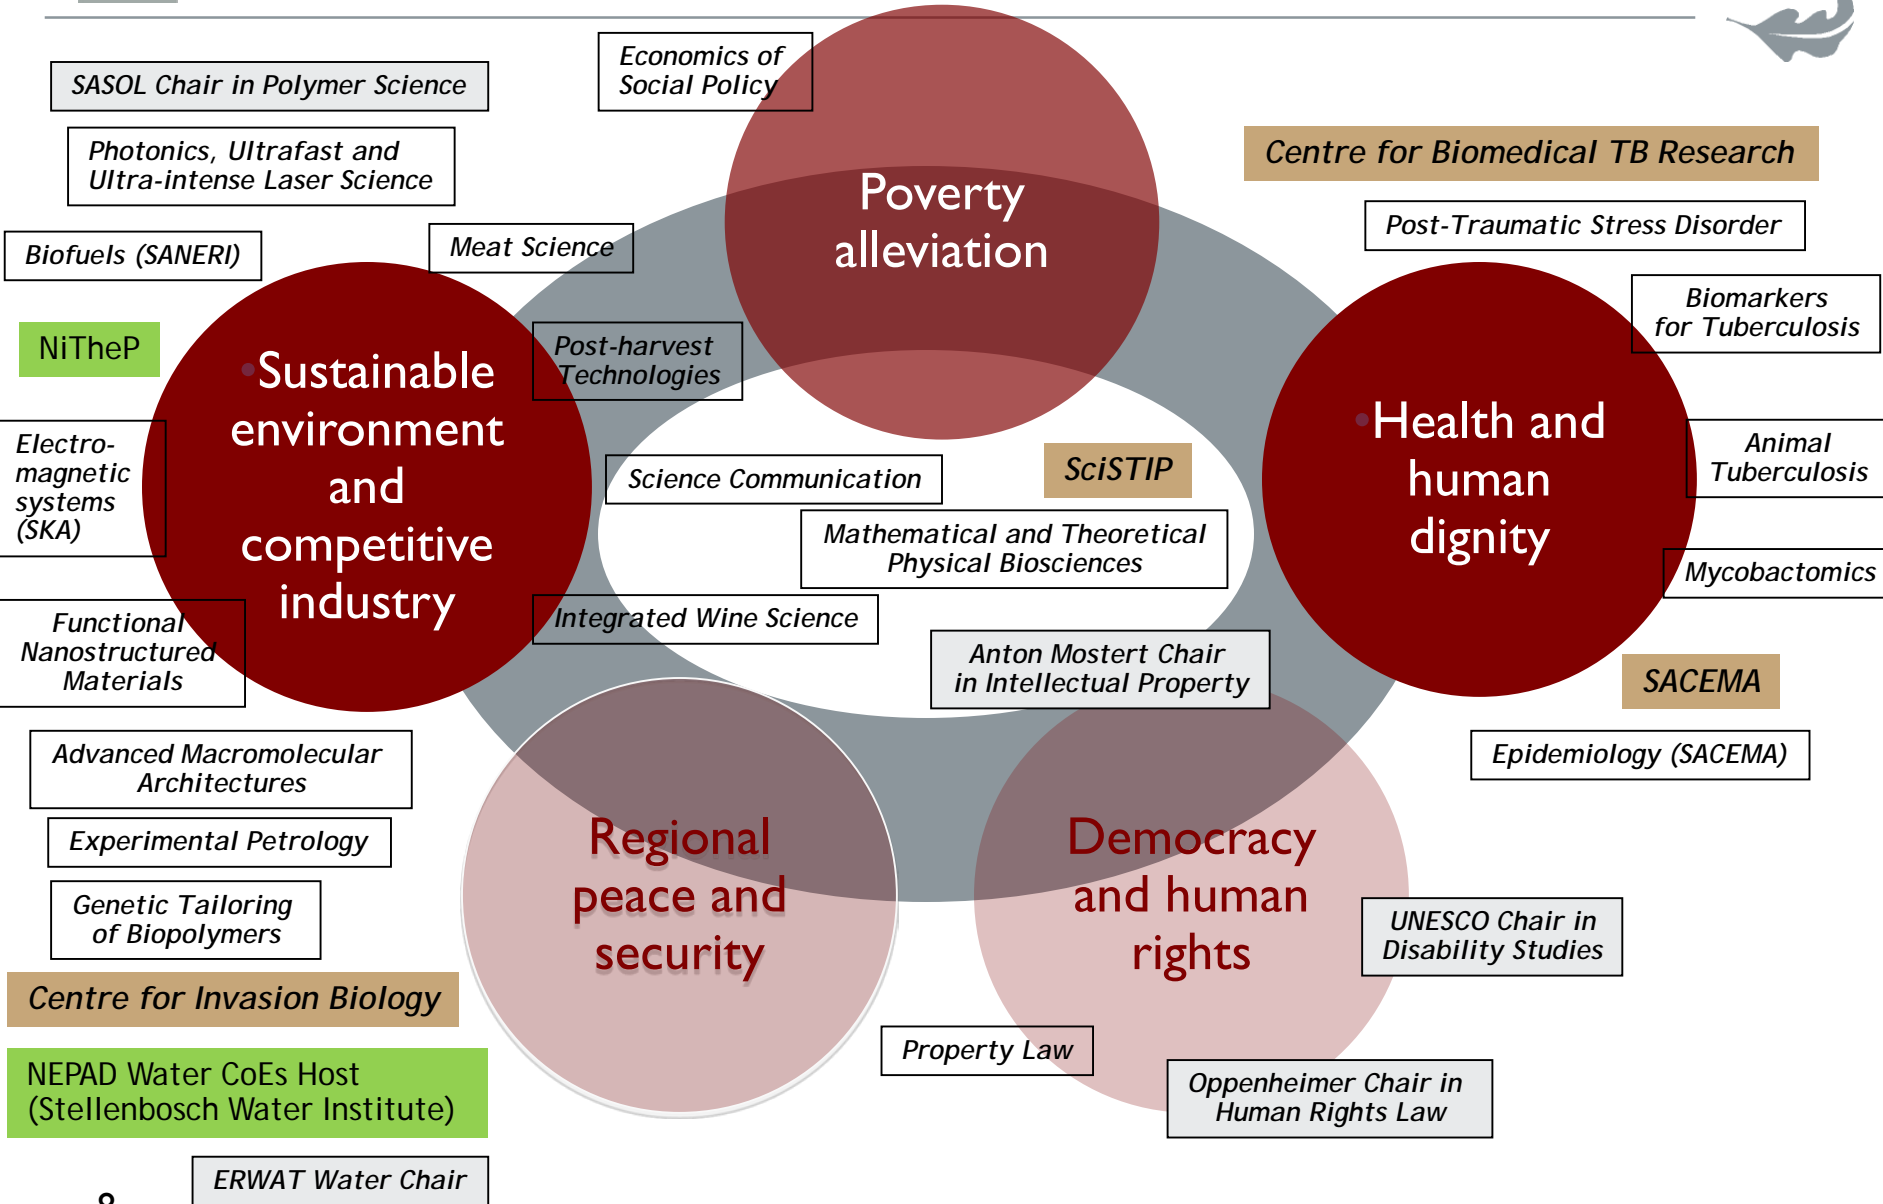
SASOL Chair in Polymer Science

Economics of Social Policy

Poverty alleviation

Centre for Biomedical TB Research

Photonics, Ultrafast and Ultra-intense Laser Science

Post-Traumatic Stress Disorder

Biofuels (SANERI)

Meat Science

Biomarkers for Tuberculosis

NiTheP

Sustainable environment and competitive industry

Post-harvest Technologies

Health and human dignity

Electro-magnetic systems (SKA)

Animal Tuberculosis

SciSTIP

Science Communication

Mathematical and Theoretical Physical Biosciences

Mycobactomics

Functional Nanostructured Materials

Integrated Wine Science

Anton Mostert Chair in Intellectual Property

SACEMA

Advanced Macromolecular Architectures

Epidemiology (SACEMA)

Experimental Petrology

Regional peace and security

Democracy and human rights

Genetic Tailoring of Biopolymers

UNESCO Chair in Disability Studies

Centre for Invasion Biology

Property Law

NEPAD Water CoEs Host (Stellenbosch Water Institute)

Oppenheimer Chair in Human Rights Law

ERWAT Water Chair

8